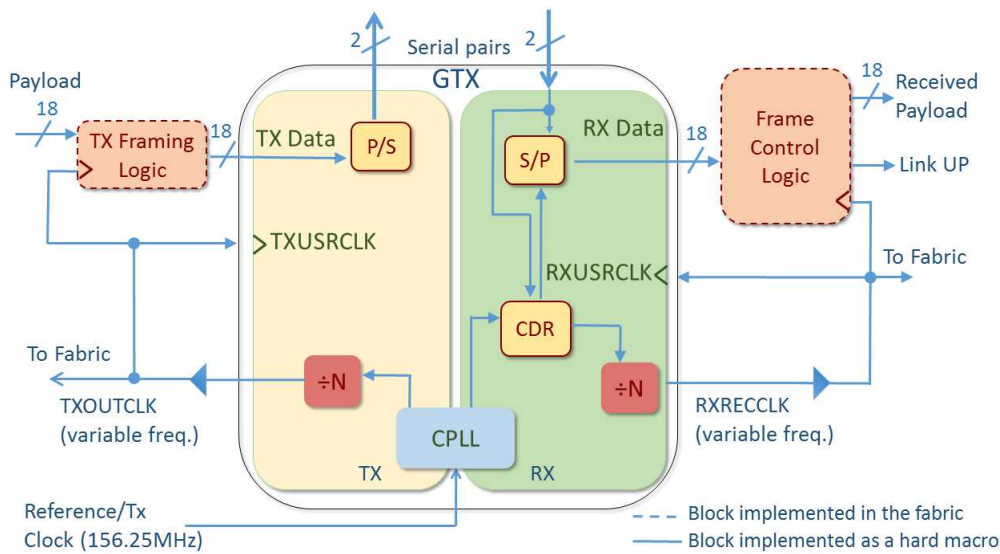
2
Serial pairs
2
GTX
Payload
18
TX Framing Logic
18
TX Data
P/S
RX Data
S/P
18
Frame Control Logic
18
Received Payload
Link UP
TXUSRCLK
RXUSRCLK
To Fabric
CDR
To Fabric
÷N
÷N
TXOUTCLK
(variable freq.)
CPLL
RXRECCLK
(variable freq.)
TX
RX
Reference/Tx Clock (156.25MHz)
Block implemented in the fabric
Block implemented as a hard macro